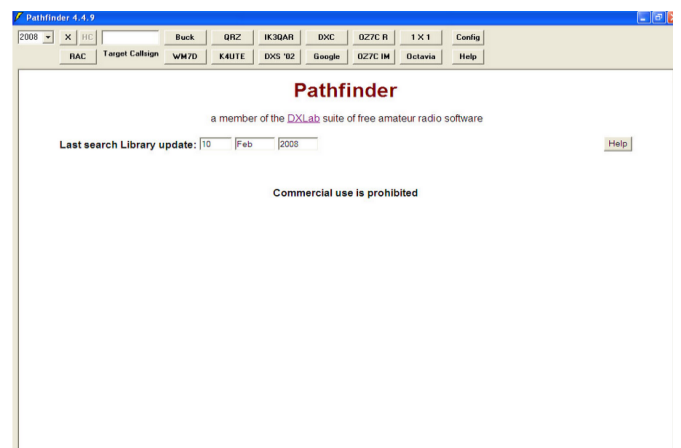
Pathfinder 4.4.9

2008 X HC Target Callsign RAC Buck WM7D QRZ K4UTE IK3QAR DXS '02 DXC Google OZ7C R OZ7C IM 1 X 1 Octavia Config Help

Pathfinder

a member of the DXLab suite of free amateur radio software

Last search Library update: 10 Feb 2008

Help

Commercial use is prohibited